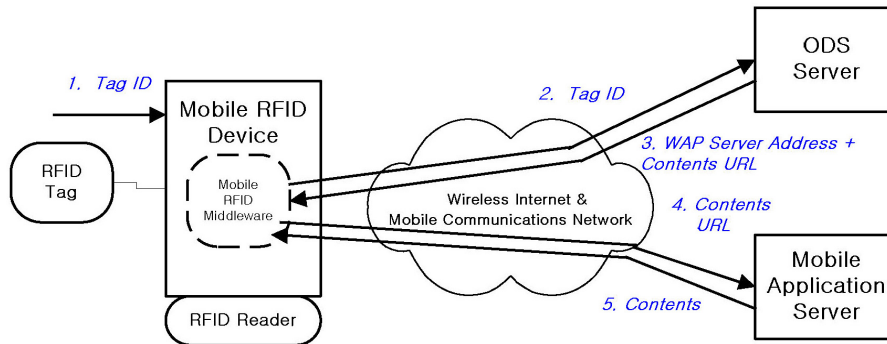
1. Tag ID

Mobile RFID Device

RFID Tag

Mobile RFID Middleware

RFID Reader

2. Tag ID

ODS Server

3. WAP Server Address + Contents URL

Wireless Internet & Mobile Communications Network

4. Contents URL

Mobile Application Server

5. Contents